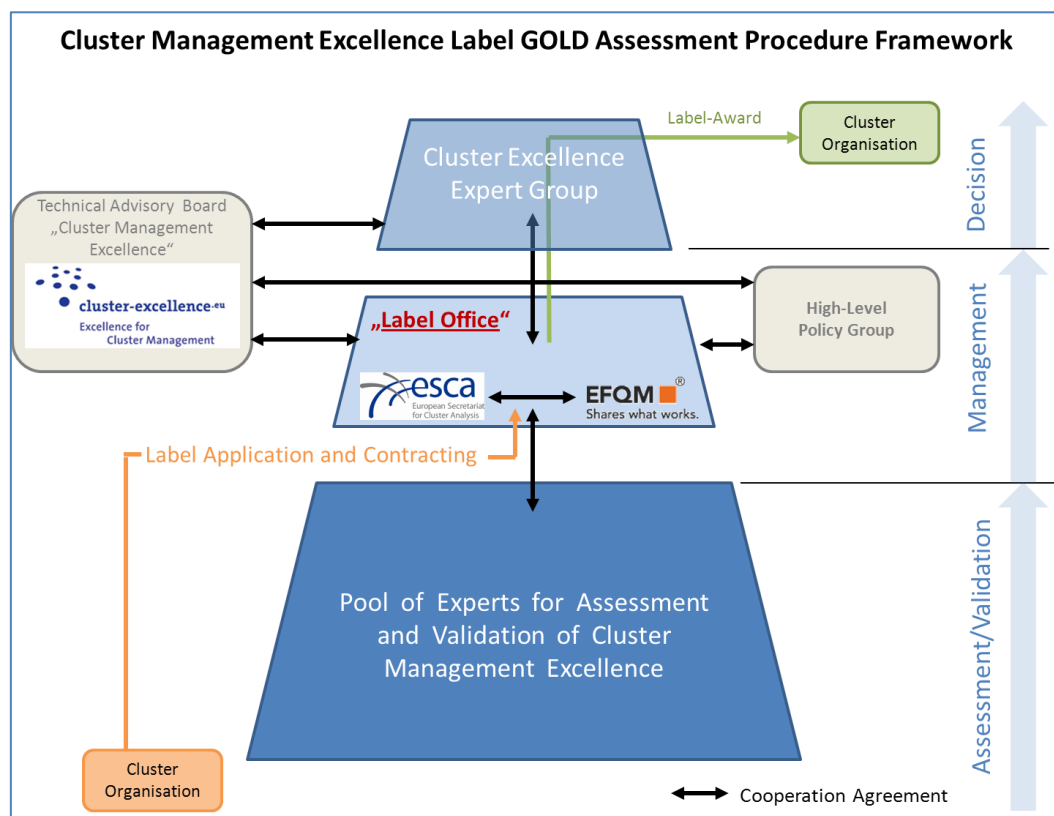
Cluster Management Excellence Label GOLD Assessment Procedure Framework

Label-Award

Cluster Organisation

Cluster Excellence Expert Group

Decision

Technical Advisory Board „Cluster Management Excellence“

cluster-excellence.eu
Excellence for Cluster Management

High-Level Policy Group

„Label Office“

Management

esca
European Secretariat for Cluster Analysis

EFQM®
Shares what works.

Label Application and Contracting

Pool of Experts for Assessment and Validation of Cluster Management Excellence

Assessment/Validation

Cluster Organisation

Cooperation Agreement